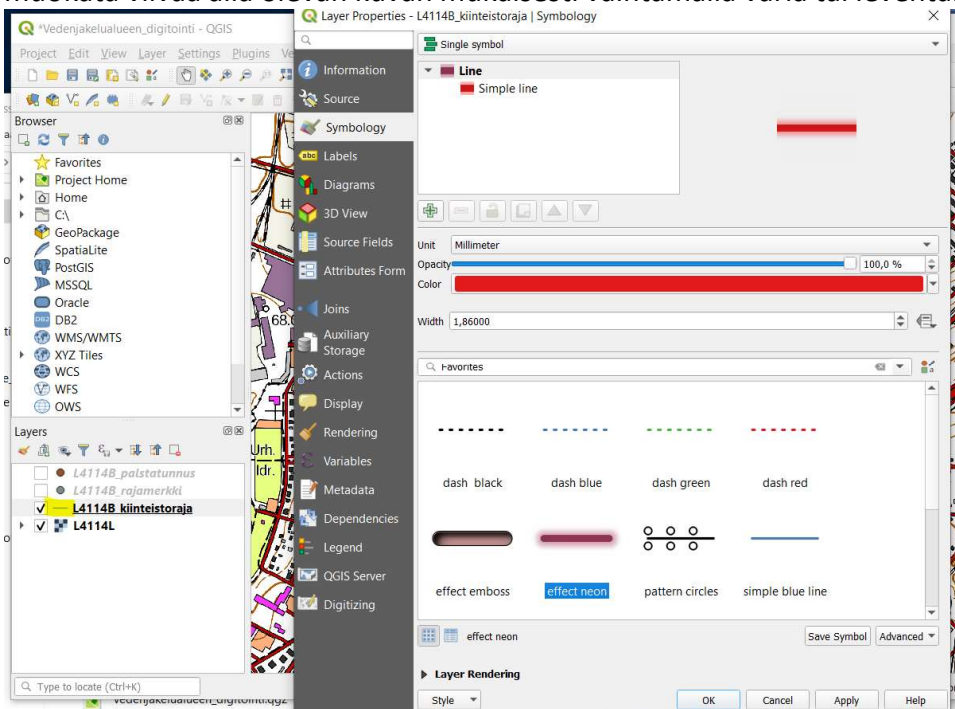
*Vedenjakelualueen_digitointi - QGIS

Project Edit View Layer Settings Plugins

Browser

Favorites
Project Home
Home
C:\
GeoPackage
SpatiaLite
PostGIS
MSSQL
Oracle
DB2
WMS/WMTS
XYZ Tiles
WCS
WFS
OWS

Layers

L4114B_palstatunnus
L4114B_rajamerkki
L4114B_kiinteistoraja
L4114L

Type to locate (Ctrl+K)

68.

Urh.
Idr.

Layer Properties - L4114B_kiinteistoraja | Symbology

Information
Source
Symbology
Labels
Diagrams
3D View
Source Fields
Attributes Form
Joins
Auxiliary Storage
Actions
Display
Rendering
Variables
Metadata
Dependencies
Legend
QGIS Server
Digitizing

Single symbol

Line
Simple line

Unit Millimeter
Opacity 100,0 %
Color

Width 1,86000

Favorites

dash black
dash blue
dash green
dash red
effect emboss
effect neon
pattern circles
simple blue line

effect neon
Save Symbol
Advanced

Layer Rendering

Style
OK
Cancel
Apply
Help